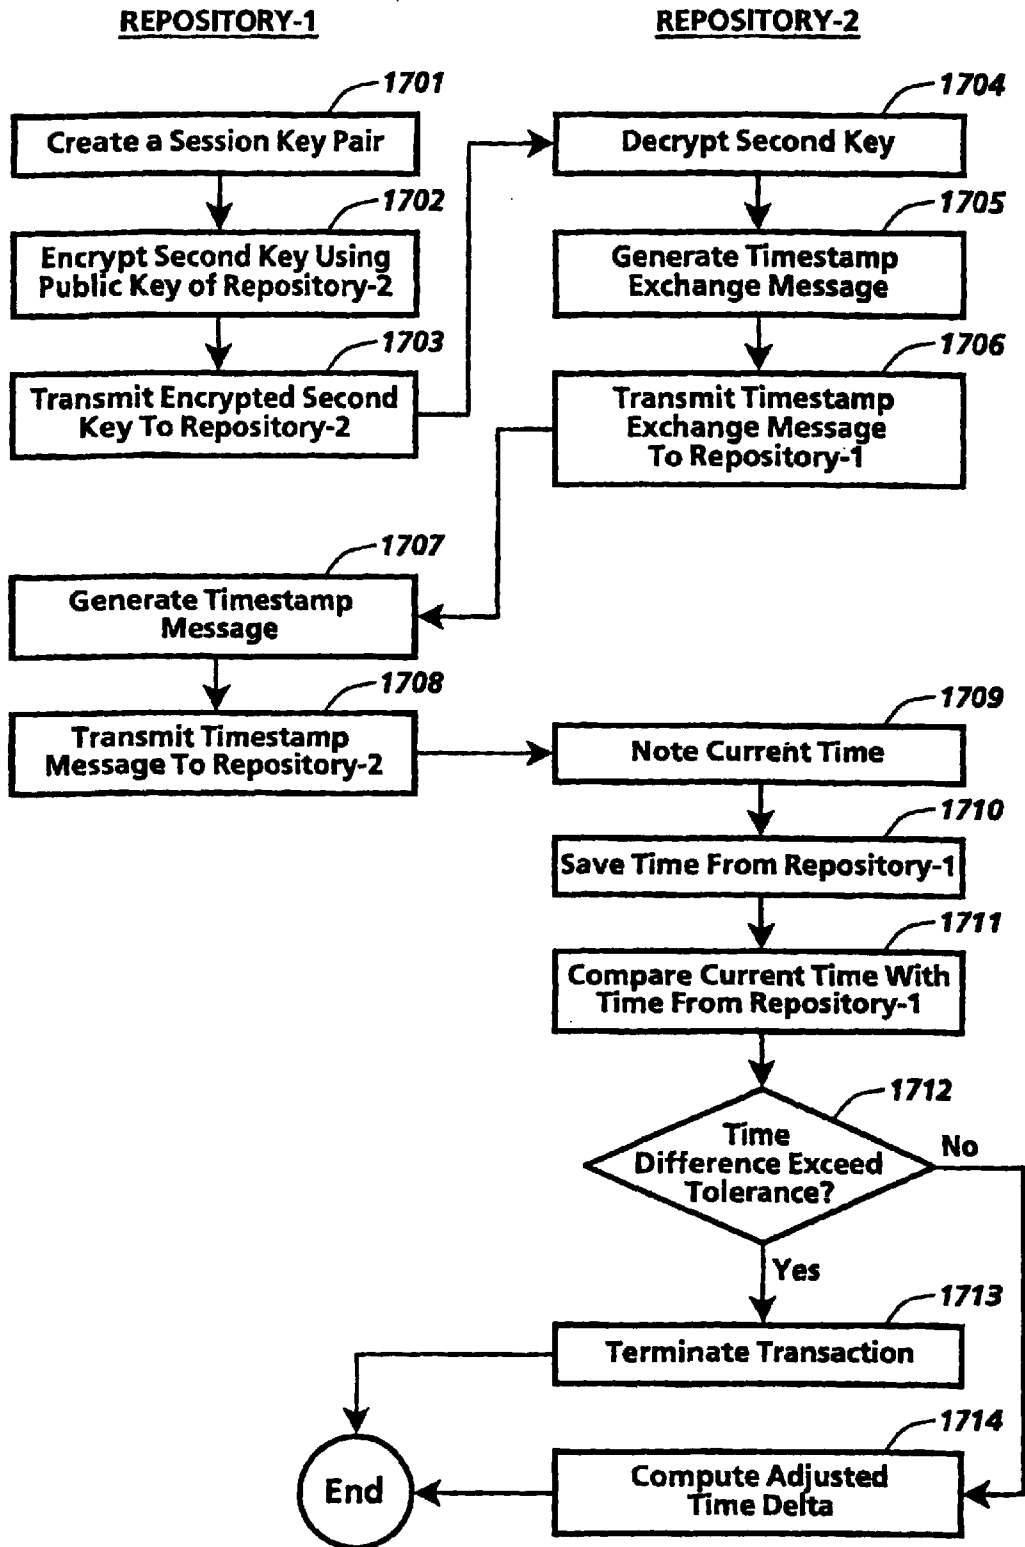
REPOSITORY-1

REPOSITORY-2

1701
Create a Session Key Pair

1702
Encrypt Second Key Using Public Key of Repository-2

1703
Transmit Encrypted Second Key To Repository-2

1704
Decrypt Second Key

1705
Generate Timestamp Exchange Message

1706
Transmit Timestamp Exchange Message To Repository-1

1707
Generate Timestamp Message

1708
Transmit Timestamp Message To Repository-2

1709
Note Current Time

1710
Save Time From Repository-1

1711
Compare Current Time With Time From Repository-1

1712
Time Difference Exceed Tolerance?

No

Yes

1713
Terminate Transaction

1714
Compute Adjusted Time Delta

End